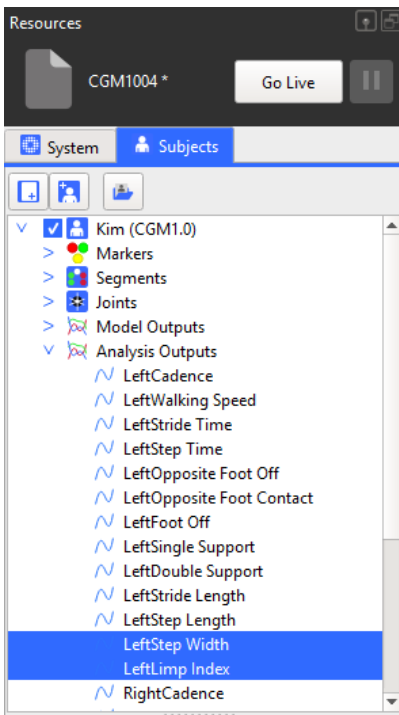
Resources

CGM1004 *

Go Live

System

Subjects

Kim (CGM1.0)

Markers

Segments

Joints

Model Outputs

Analysis Outputs

LeftCadence

LeftWalking Speed

LeftStride Time

LeftStep Time

LeftOpposite Foot Off

LeftOpposite Foot Contact

LeftFoot Off

LeftSingle Support

LeftDouble Support

LeftStride Length

LeftStep Length

LeftStep Width

LeftLimp Index

RightCadence